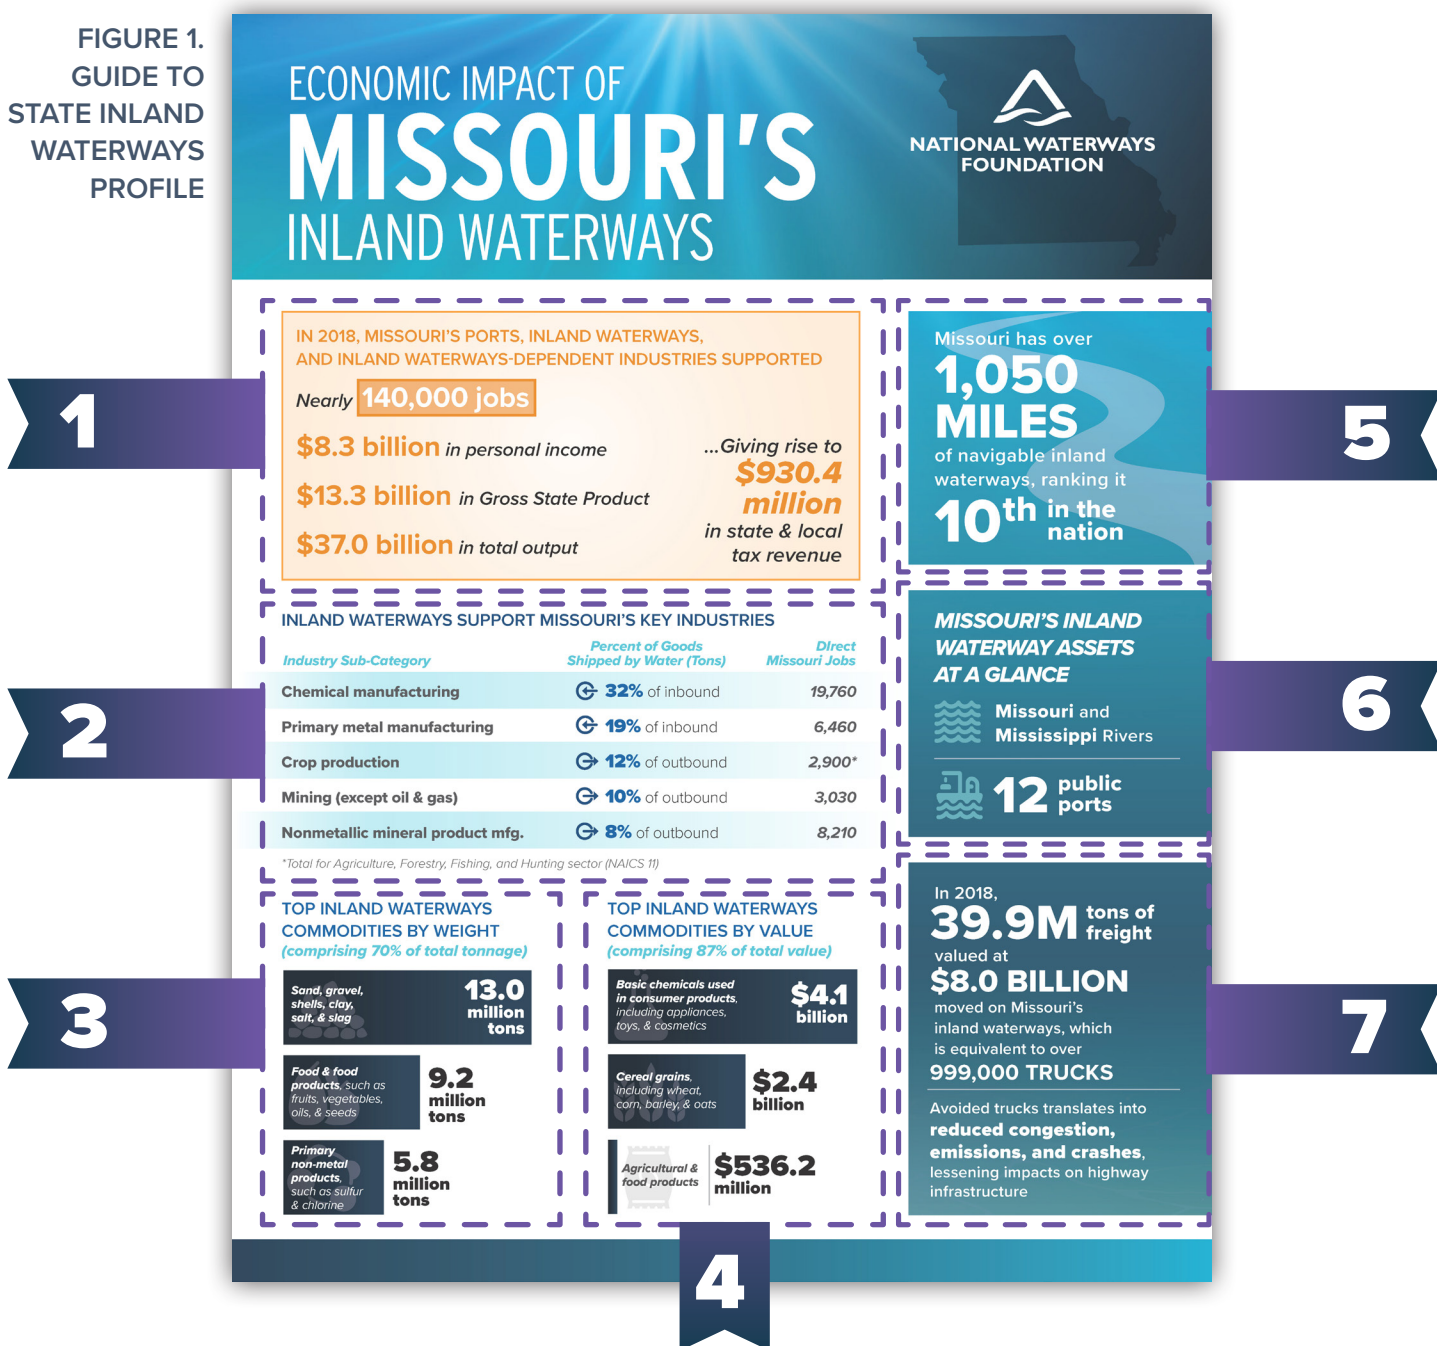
FIGURE 1.
GUIDE TO
STATE INLAND
WATERWAYS
PROFILE

ECONOMIC IMPACT OF
MISSOURI'S
INLAND WATERWAYS

NATIONAL WATERWAYS FOUNDATION

1

IN 2018, MISSOURI'S PORTS, INLAND WATERWAYS, AND INLAND WATERWAYS-DEPENDENT INDUSTRIES SUPPORTED

Nearly 140,000 jobs

$8.3 billion in personal income

$13.3 billion in Gross State Product

$37.0 billion in total output

...Giving rise to $930.4 million in state & local tax revenue

5

Missouri has over
1,050 MILES
of navigable inland waterways, ranking it
10th in the nation

2

INLAND WATERWAYS SUPPORT MISSOURI'S KEY INDUSTRIES

| Industry Sub-Category | Percent of Goods Shipped by Water (Tons) | Direct Missouri Jobs |
|---|---|---|
| Chemical manufacturing | 32% of inbound | 19,760 |
| Primary metal manufacturing | 19% of inbound | 6,460 |
| Crop production | 12% of outbound | 2,900* |
| Mining (except oil & gas) | 10% of outbound | 3,030 |
| Nonmetallic mineral product mfg. | 8% of outbound | 8,210 |

*Total for Agriculture, Forestry, Fishing, and Hunting sector (NAICS 11)

6

MISSOURI'S INLAND WATERWAY ASSETS AT A GLANCE

Missouri and Mississippi Rivers

12 public ports

3

TOP INLAND WATERWAYS COMMODITIES BY WEIGHT
(comprising 70% of total tonnage)

Sand, gravel, shells, clay, salt, & slag 13.0 million tons

Food & food products, such as fruits, vegetables, oils, & seeds 9.2 million tons

Primary non-metal products, such as sulfur & chlorine 5.8 million tons

TOP INLAND WATERWAYS COMMODITIES BY VALUE
(comprising 87% of total value)

Basic chemicals used in consumer products, including appliances, toys, & cosmetics $4.1 billion

Cereal grains, including wheat, corn, barley, & oats $2.4 billion

Agricultural & food products $536.2 million

4

7

In 2018,
39.9M tons of freight
valued at
$8.0 BILLION
moved on Missouri's inland waterways, which is equivalent to over
999,000 TRUCKS

Avoided trucks translates into reduced congestion, emissions, and crashes, lessening impacts on highway infrastructure